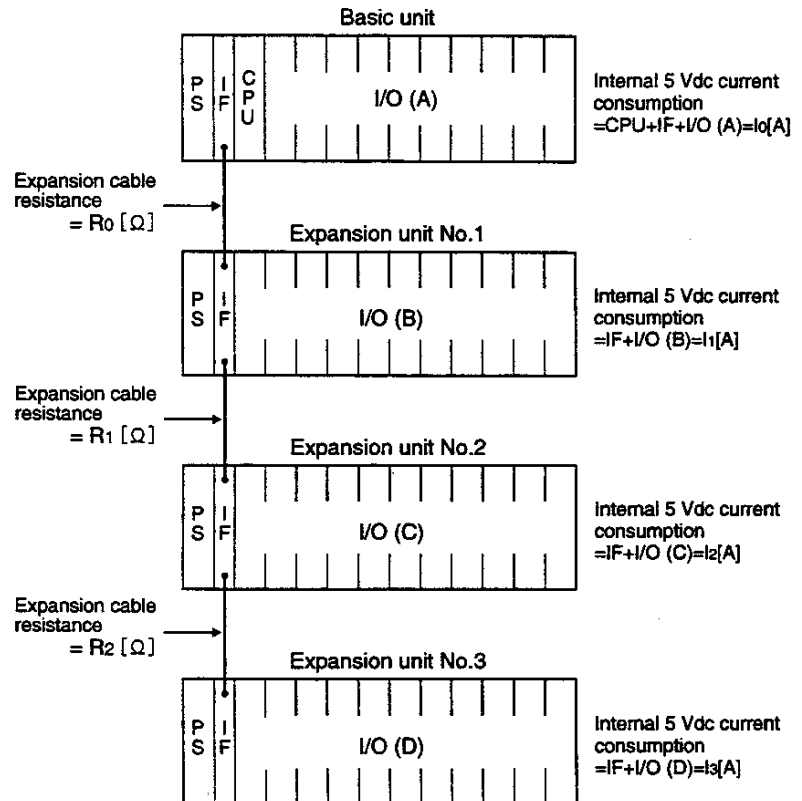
Basic unit

PS

IF

CPU

I/O (A)

Internal 5 Vdc current consumption =CPU+IF+I/O (A)=$I_0$[A]

Expansion cable resistance = $R_0$ [Ω]

Expansion unit No.1

PS

IF

I/O (B)

Internal 5 Vdc current consumption =IF+I/O (B)=$I_1$[A]

Expansion cable resistance = $R_1$ [Ω]

Expansion unit No.2

PS

IF

I/O (C)

Internal 5 Vdc current consumption =IF+I/O (C)=$I_2$[A]

Expansion cable resistance = $R_2$ [Ω]

Expansion unit No.3

PS

IF

I/O (D)

Internal 5 Vdc current consumption =IF+I/O (D)=$I_3$[A]